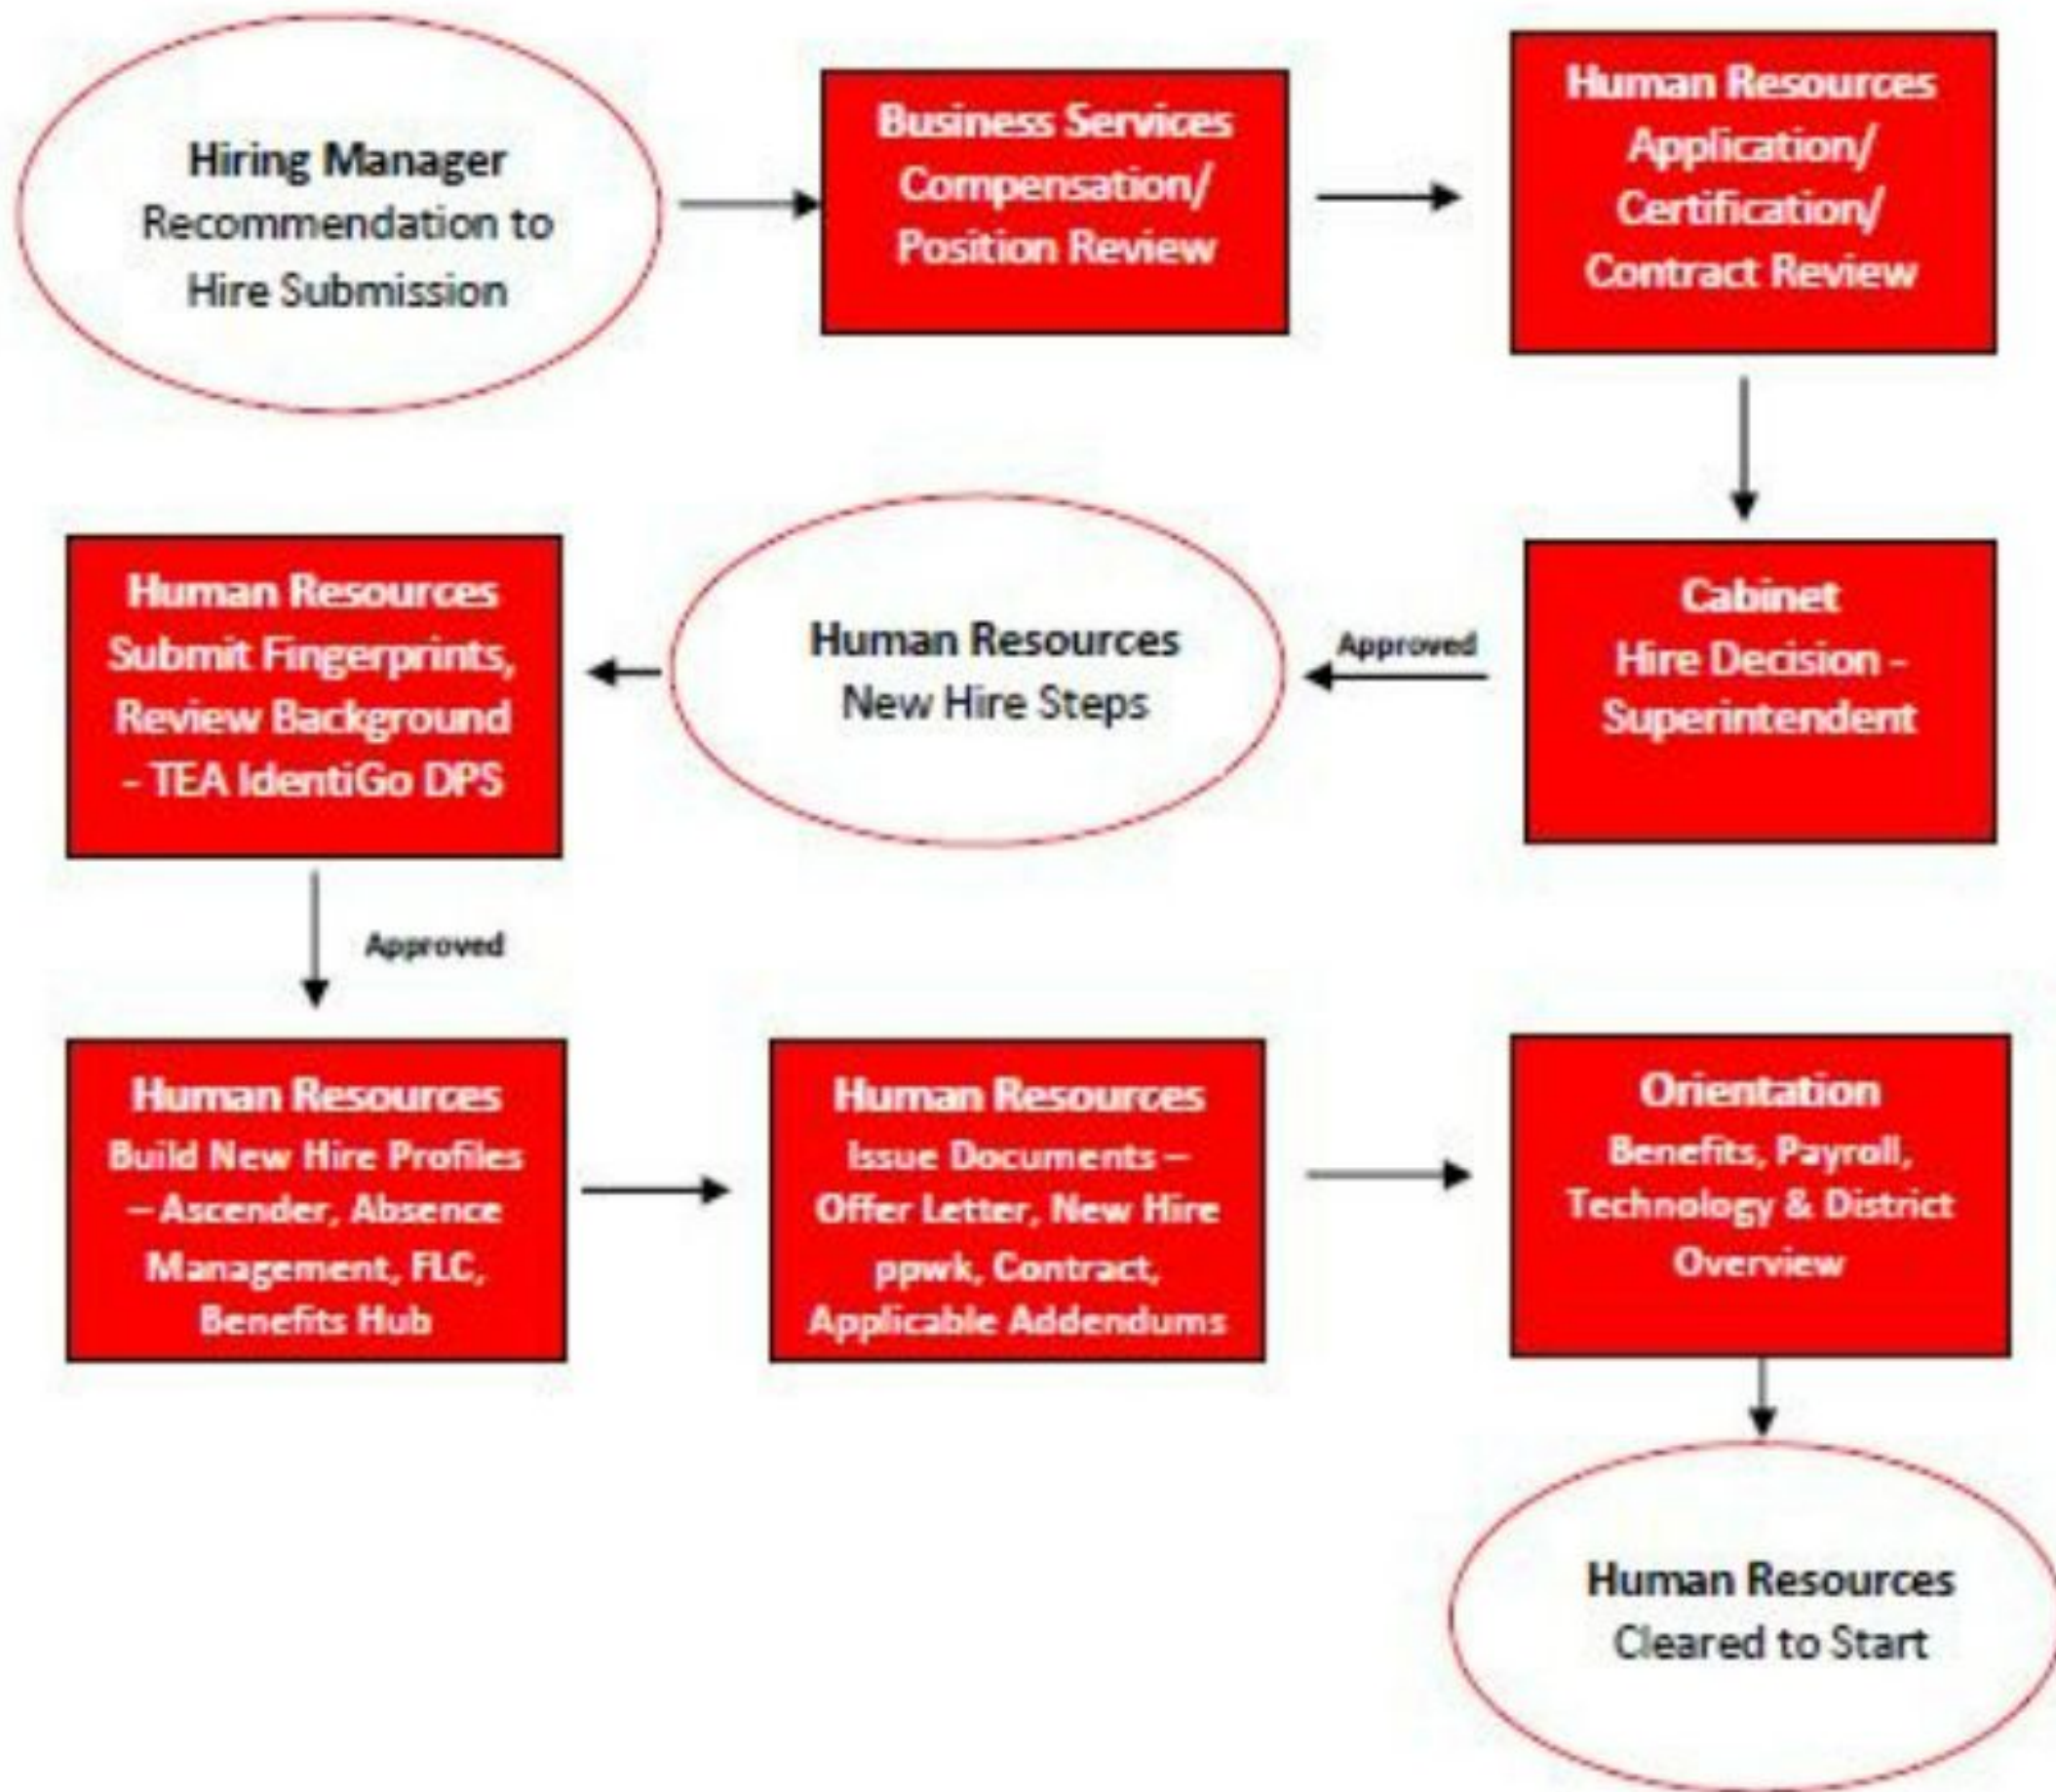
Hiring Manager
Recommendation to Hire Submission

Business Services
Compensation/ Position Review

Human Resources
Application/ Certification/ Contract Review

Cabinet
Hire Decision - Superintendent

Approved

Human Resources
New Hire Steps

Human Resources
Submit Fingerprints, Review Background - TEA IdentiGo DPS

Approved

Human Resources
Build New Hire Profiles – Ascender, Absence Management, FLC, Benefits Hub

Human Resources
Issue Documents – Offer Letter, New Hire ppwk, Contract, Applicable Addendums

Orientation
Benefits, Payroll, Technology & District Overview

Human Resources
Cleared to Start